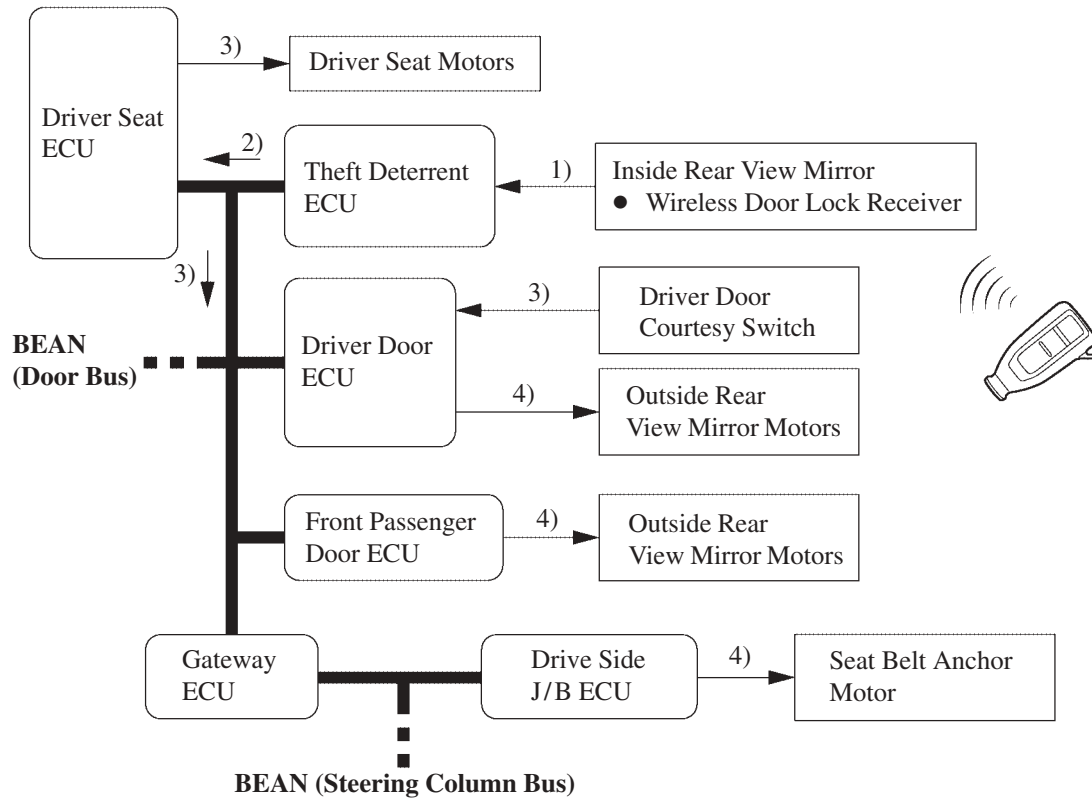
Driver Seat ECU

3)

Driver Seat Motors

2)

Theft Deterrent ECU

1)

Inside Rear View Mirror
● Wireless Door Lock Receiver

3)

BEAN (Door Bus)

Driver Door ECU

3)

Driver Door Courtesy Switch

4)

Outside Rear View Mirror Motors

Front Passenger Door ECU

4)

Outside Rear View Mirror Motors

Gateway ECU

Drive Side J/B ECU

4)

Seat Belt Anchor Motor

BEAN (Steering Column Bus)